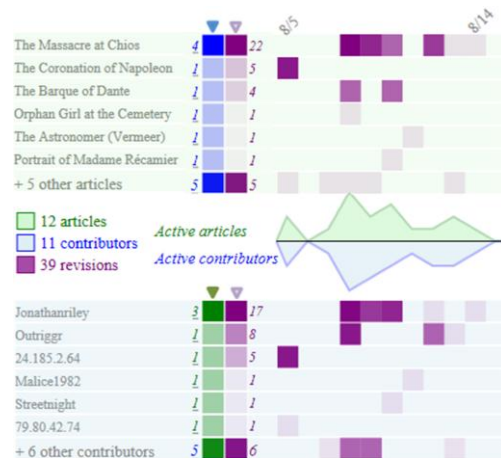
8/5 8/14

| | | | |
|---|---|---|---|
| The Massacre at Chios | 4 | | 22 |
| The Coronation of Napoleon | 1 | | 5 |
| The Barque of Dante | 1 | | 4 |
| Orphan Girl at the Cemetery | 1 | | 1 |
| The Astronomer (Vermeer) | 1 | | 1 |
| Portrait of Madame Récamier | 1 | | 1 |
| + 5 other articles | 5 | | 5 |

12 articles
11 contributors
39 revisions

Active articles
Active contributors

| | | | |
|---|---|---|---|
| Jonathanriley | 3 | | 17 |
| Outriggr | 1 | | 8 |
| 24.185.2.64 | 1 | | 5 |
| Malice1982 | 1 | | 1 |
| Streetnight | 1 | | 1 |
| 79.80.42.74 | 1 | | 1 |
| + 6 other contributors | 5 | | 6 |